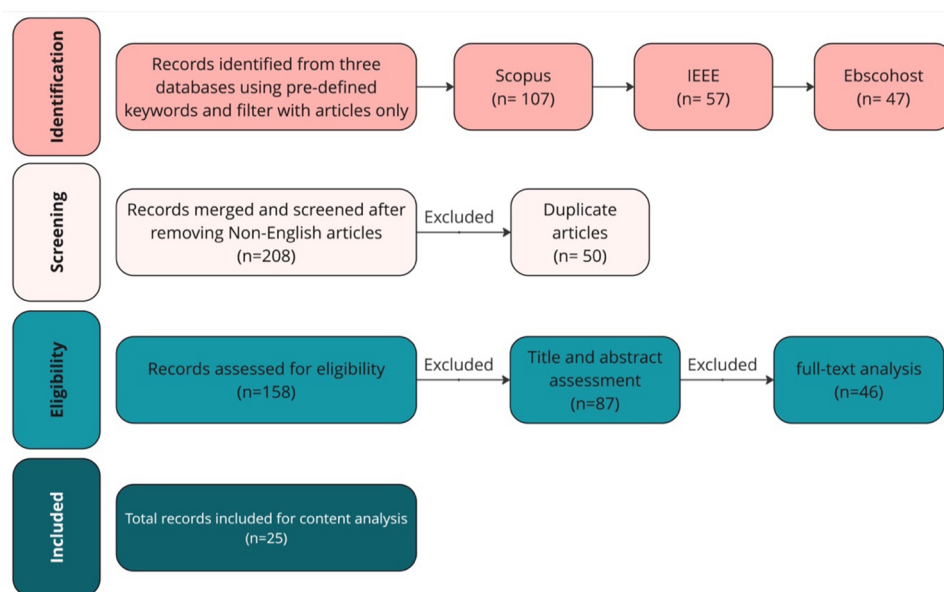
Identification

Records identified from three databases using pre-defined keywords and filter with articles only

Scopus
(n= 107)

IEEE
(n= 57)

Ebscohost
(n= 47)

Screening

Records merged and screened after removing Non-English articles
(n=208)

Excluded

Duplicate articles
(n= 50)

Eligibility

Records assessed for eligibility
(n=158)

Excluded

Title and abstract assessment
(n=87)

Excluded

full-text analysis
(n=46)

Included

Total records included for content analysis
(n=25)